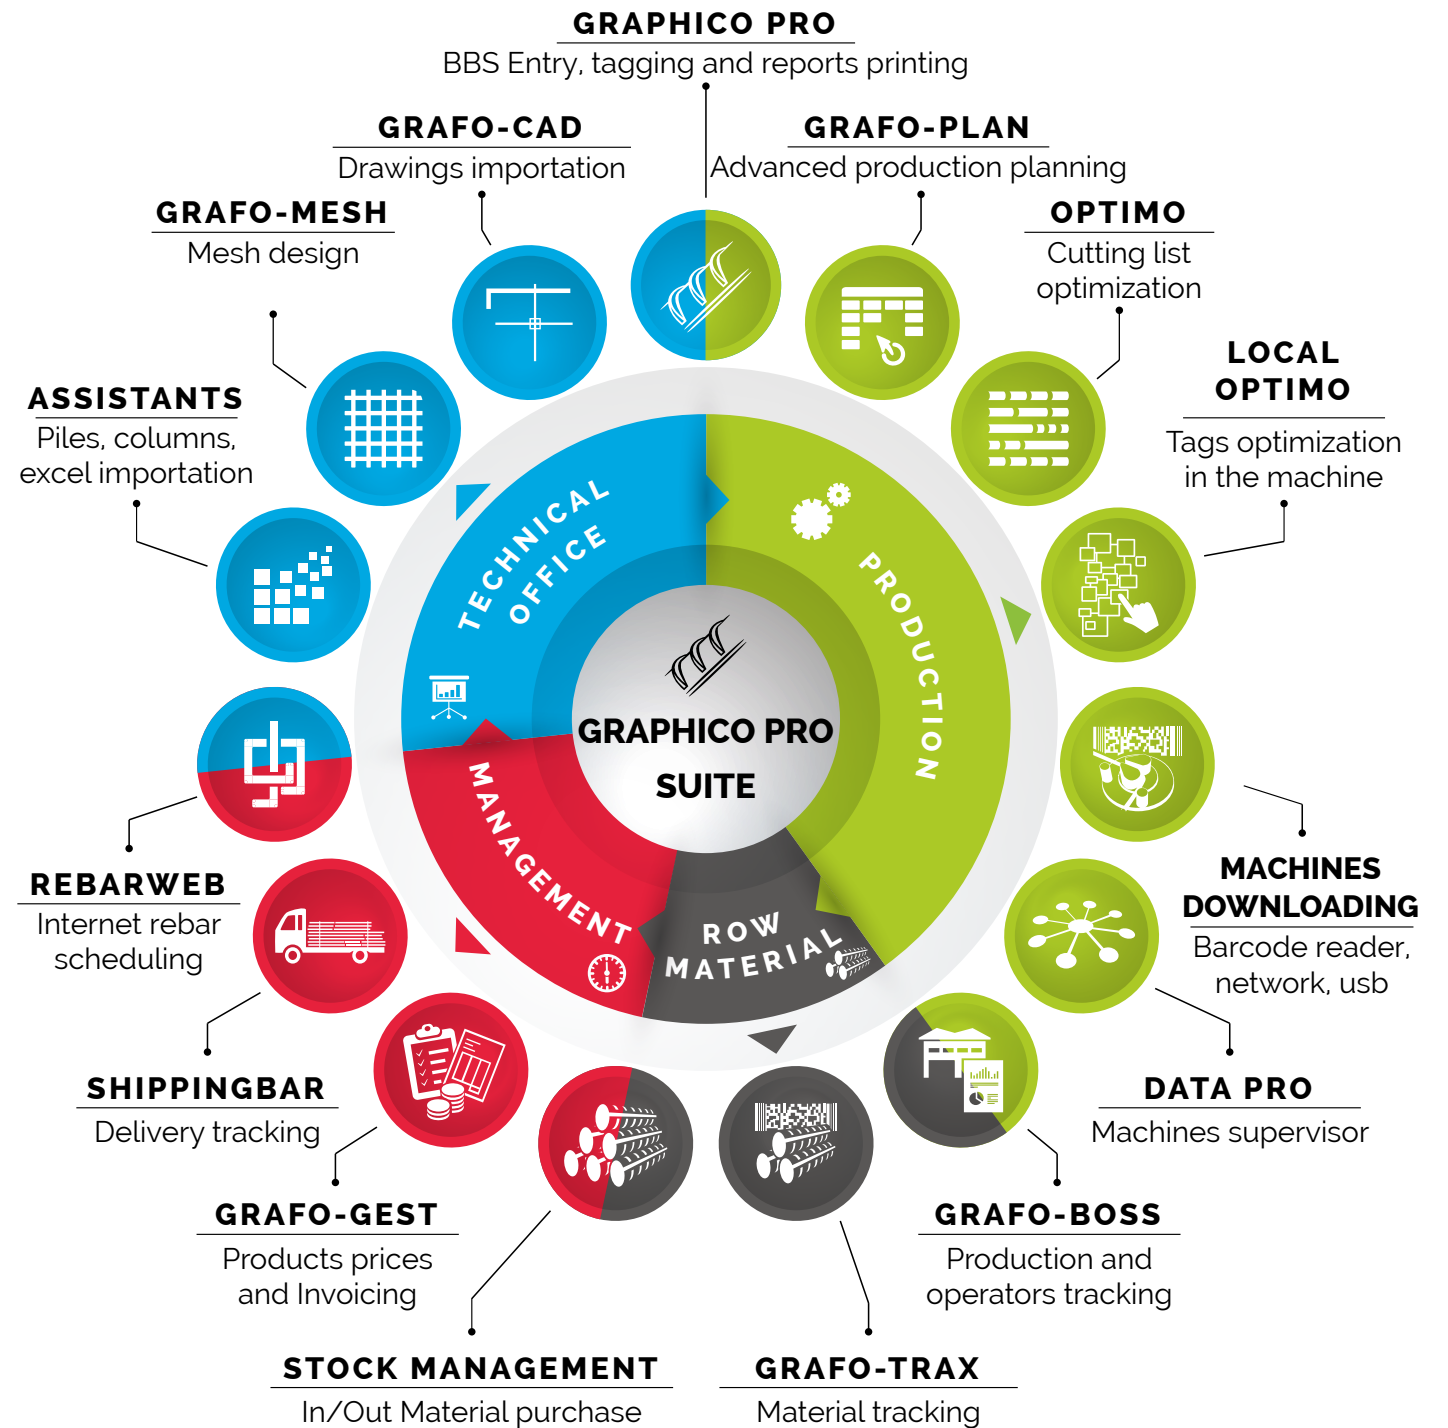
GRAPHICO PRO
BBS Entry, tagging and reports printing

GRAFO-CAD
Drawings importation

GRAFO-PLAN
Advanced production planning

GRAFO-MESH
Mesh design

OPTIMO
Cutting list optimization

LOCAL OPTIMO
Tags optimization in the machine

ASSISTANTS
Piles, columns, excel importation

TECHNICAL OFFICE

PRODUCTION

GRAPHICO PRO SUITE

MANAGEMENT

ROW MATERIAL

REBARWEB
Internet rebar scheduling

MACHINES DOWNLOADING
Barcode reader, network, usb

SHIPPINGBAR
Delivery tracking

DATA PRO
Machines supervisor

GRAFO-GEST
Products prices and Invoicing

GRAFO-BOSS
Production and operators tracking

STOCK MANAGEMENT
In/Out Material purchase

GRAFO-TRAX
Material tracking